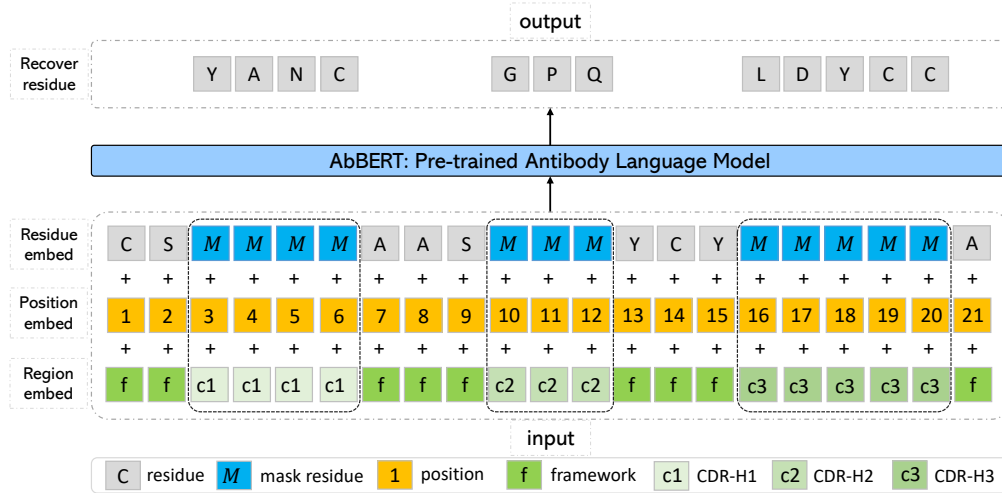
output

Recover residue

Y A N C G P Q L D Y C C

AbBERT: Pre-trained Antibody Language Model

Residue embed

| C | S | $M$ | $M$ | $M$ | $M$ | A | A | S | $M$ | $M$ | $M$ | Y | C | Y | $M$ | $M$ | $M$ | $M$ | $M$ | A |
|---|---|---|---|---|---|---|---|---|---|---|---|---|---|---|---|---|---|---|---|---|
| + | + | + | + | + | + | + | + | + | + | + | + | + | + | + | + | + | + | + | + | + |

Position embed

| 1 | 2 | 3 | 4 | 5 | 6 | 7 | 8 | 9 | 10 | 11 | 12 | 13 | 14 | 15 | 16 | 17 | 18 | 19 | 20 | 21 |
|---|---|---|---|---|---|---|---|---|---|---|---|---|---|---|---|---|---|---|---|---|
| + | + | + | + | + | + | + | + | + | + | + | + | + | + | + | + | + | + | + | + | + |

Region embed

| f | f | c1 | c1 | c1 | c1 | f | f | f | c2 | c2 | c2 | f | f | f | c3 | c3 | c3 | c3 | c3 | f |
|---|---|---|---|---|---|---|---|---|---|---|---|---|---|---|---|---|---|---|---|---|

input

C residue $M$ mask residue 1 position f framework c1 CDR-H1 c2 CDR-H2 c3 CDR-H3